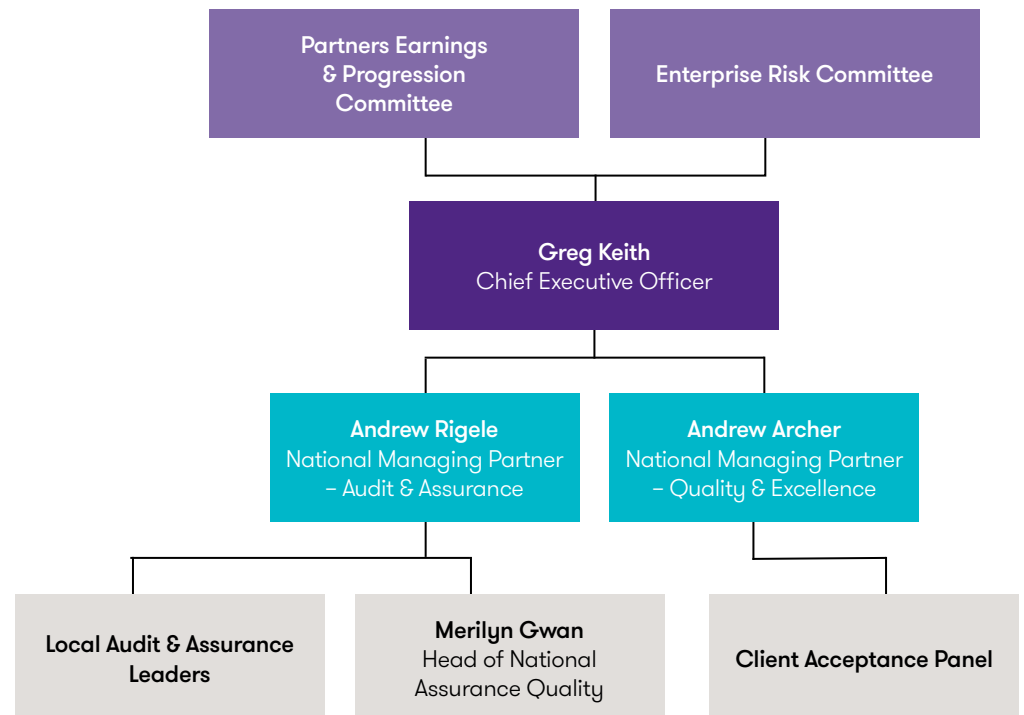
Partners Earnings & Progression Committee

Enterprise Risk Committee

Greg Keith
Chief Executive Officer

Andrew Rigele
National Managing Partner – Audit & Assurance

Andrew Archer
National Managing Partner – Quality & Excellence

Local Audit & Assurance Leaders

Merilyn Gwan
Head of National Assurance Quality

Client Acceptance Panel